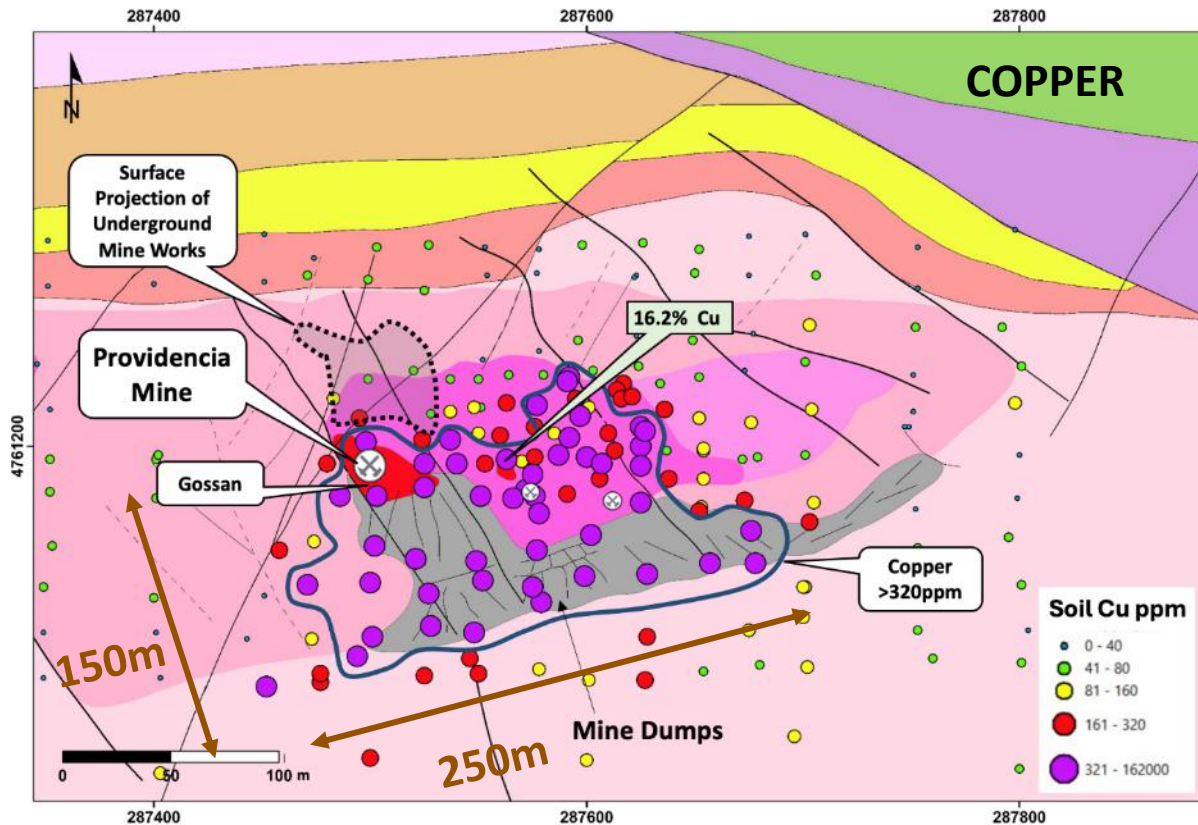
287400
287600
287800

N

COPPER

Surface Projection of Underground Mine Works

16.2% Cu

Providencia Mine

4761200

Gossan

Copper >320ppm

Soil Cu ppm
0 - 40
41 - 80
81 - 160
161 - 320
321 - 162000

150m

250m

Mine Dumps

0
50
100 m

287400
287600
287800